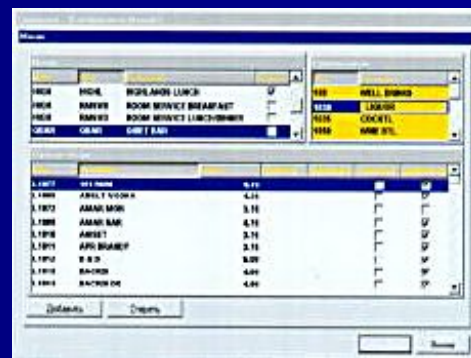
Меню

| | | | |
|---|---|---|---|
| HIGH | HIGHL | HIGHLANDS LUNCH | |
| HIGH | RMSVS | ROOM SERVICE BREAKFAST | |
| HIGH | RMSVS | ROOM SERVICE LUNCH/DINNER | |
| GRAND | GRAND | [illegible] BAR | |

| | |
|---|---|
| 100 | WELL DRINKS |
| 1030 | LIQUOR |
| 1035 | COCKTL |
| 1050 | WINE BTL |

| | | |
|---|---|---|
| L1077 | 101 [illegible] | 5.15 |
| L1001 | ABSLT VODKA | 4.15 |
| L1073 | AMARE MOR | 3.15 |
| L1008 | AMARE BAR | 3.15 |
| L1010 | ANISET | 3.15 |
| L1011 | APR BRANDY | 3.15 |
| L1012 | B & B | 5.00 |
| L1013 | BACRDI | 4.00 |
| L1014 | BACRDI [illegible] | 4.00 |

Добавить Очистить